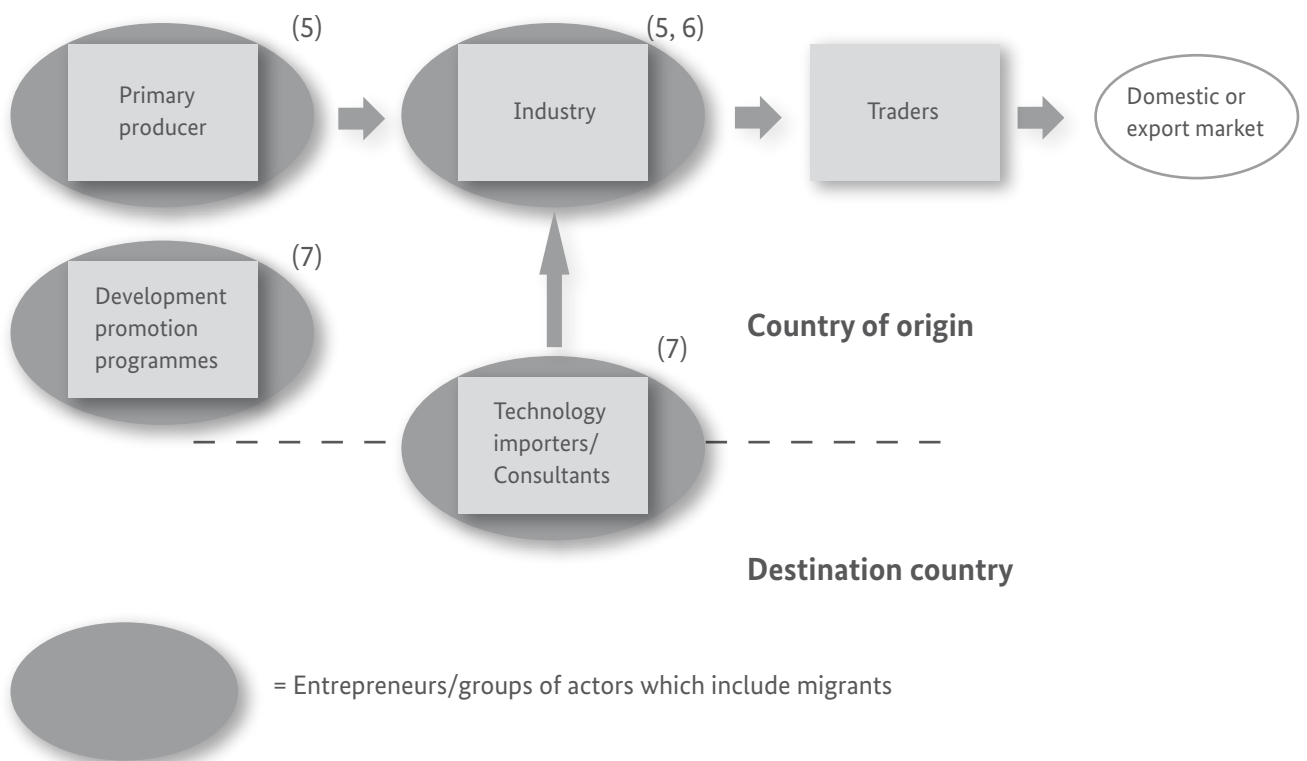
(5)

Primary producer

(5, 6)

Industry

Traders

Domestic or export market

(7)

Development promotion programmes

Country of origin

(7)

Technology importers/ Consultants

Destination country

= Entrepreneurs/groups of actors which include migrants